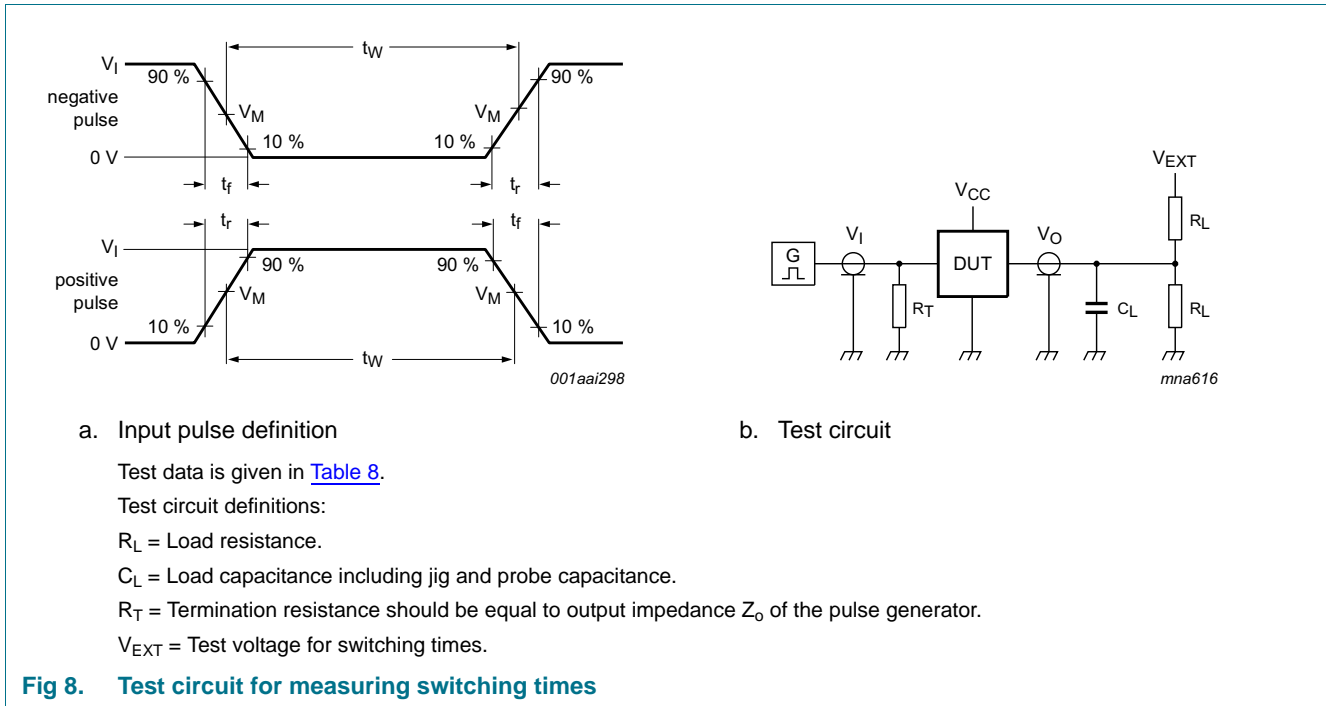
$V_I$
90 %
negative pulse
$V_M$
10 %
0 V
$t_W$
$V_M$
10 %
90 %
$t_f$
$t_r$
$t_r$
$t_f$
$V_I$
90 %
positive pulse
$V_M$
10 %
0 V
90 %
$V_M$
10 %
$t_W$
001aai298

G
$V_I$
$R_T$
$V_{CC}$
DUT
$V_O$
$C_L$
$V_{EXT}$
$R_L$
$R_L$
mna616

a. Input pulse definition

b. Test circuit

Test data is given in Table 8.

Test circuit definitions:

$R_L$ = Load resistance.

$C_L$ = Load capacitance including jig and probe capacitance.

$R_T$ = Termination resistance should be equal to output impedance $Z_o$ of the pulse generator.

$V_{EXT}$ = Test voltage for switching times.

Fig 8. Test circuit for measuring switching times